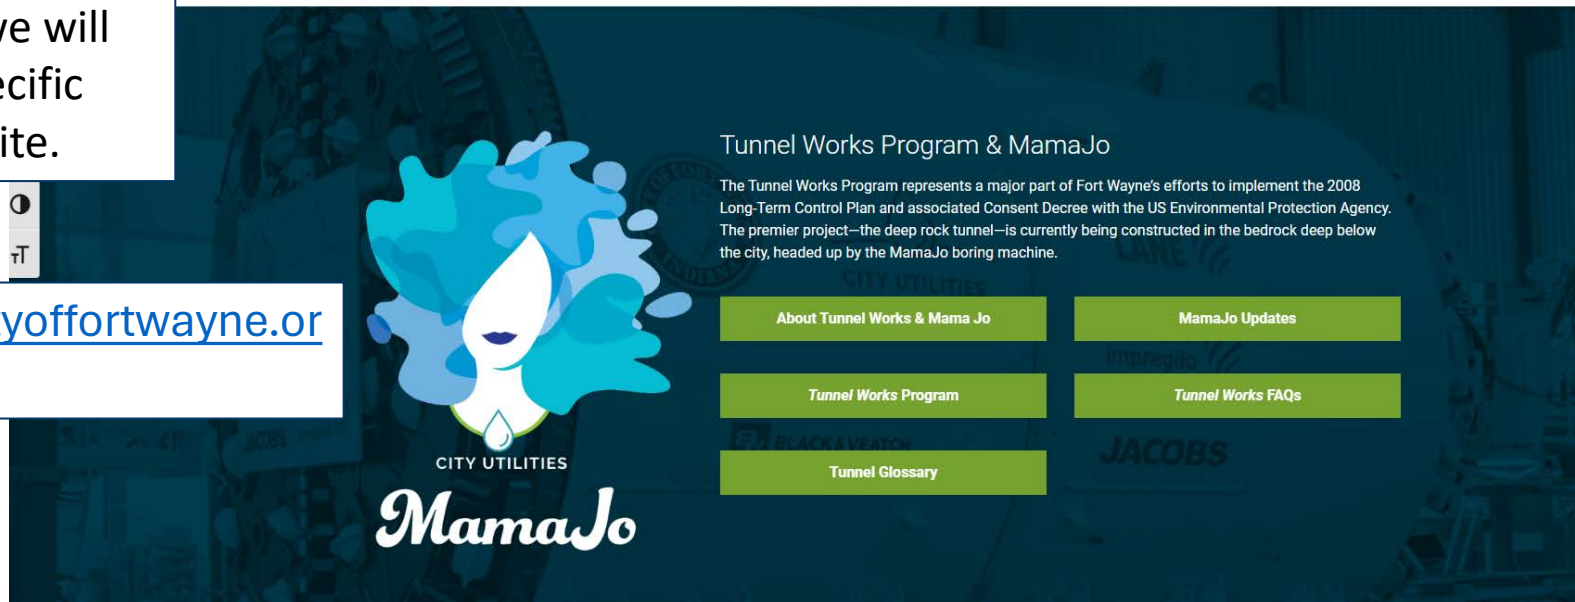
ve will
ecific
ite.

yoffortwayne.or

CITY UTILITIES
MamaJo

Tunnel Works Program & MamaJo

The Tunnel Works Program represents a major part of Fort Wayne's efforts to implement the 2008 Long-Term Control Plan and associated Consent Decree with the US Environmental Protection Agency. The premier project—the deep rock tunnel—is currently being constructed in the bedrock deep below the city, headed up by the MamaJo boring machine.

About Tunnel Works & Mama Jo

MamaJo Updates

Tunnel Works Program

Tunnel Works FAQs

Tunnel Glossary